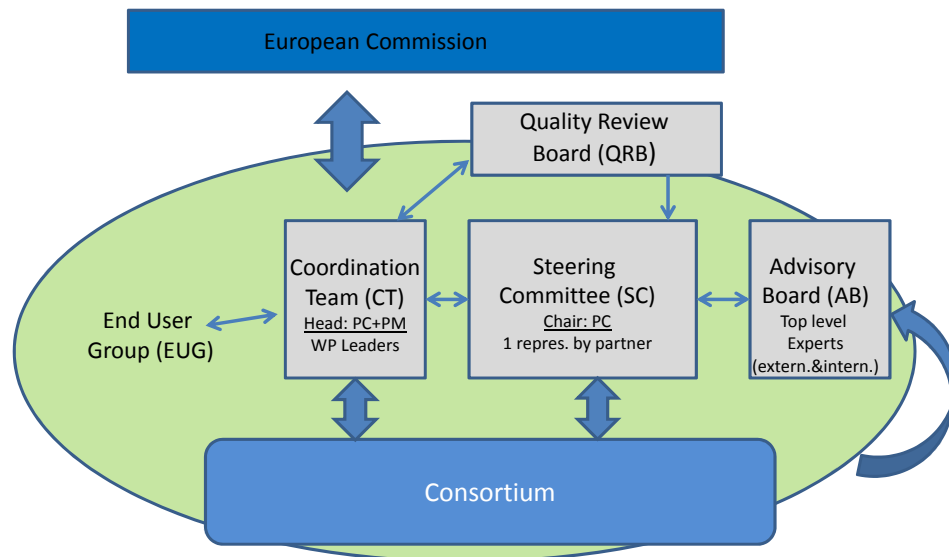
European Commission

Quality Review Board (QRB)

End User Group (EUG)

Coordination Team (CT)
Head: PC+PM
WP Leaders

Steering Committee (SC)
Chair: PC
1 repres. by partner

Advisory Board (AB)
Top level Experts
(extern.&intern.)

Consortium